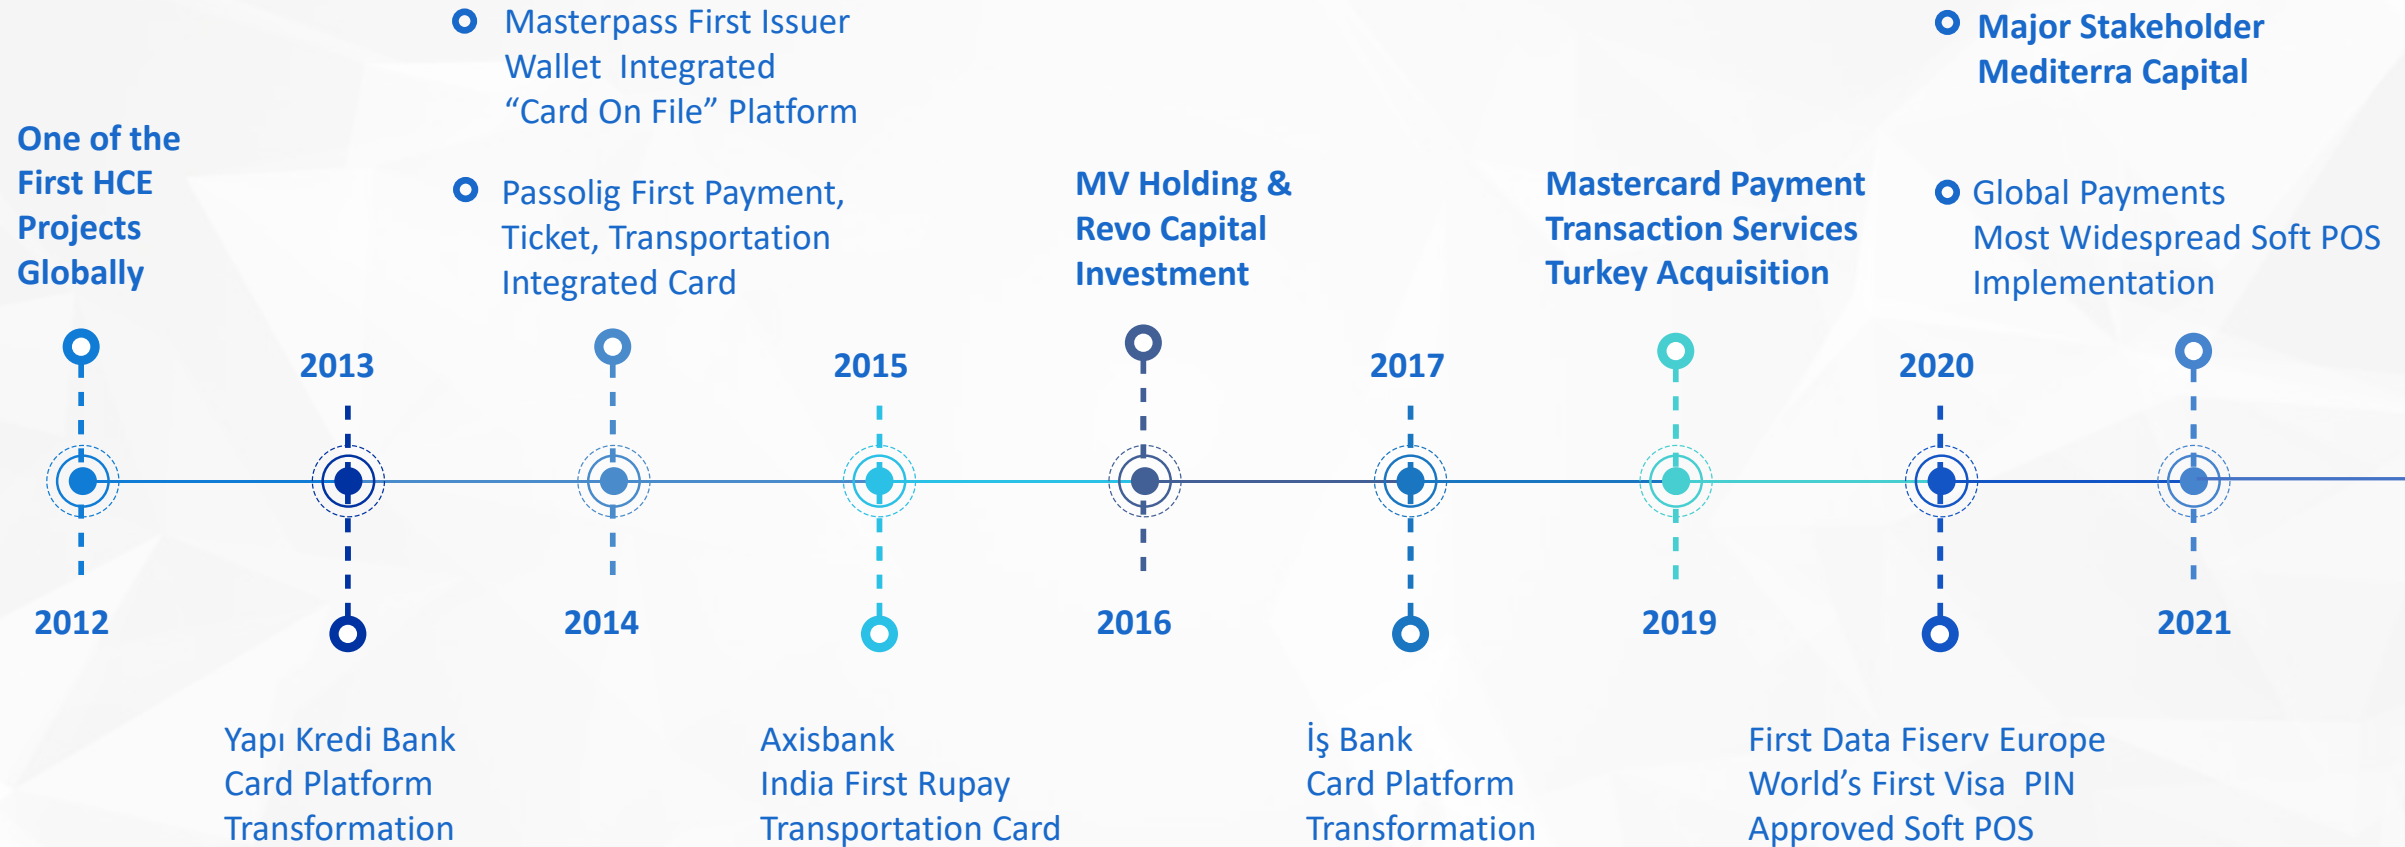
Masterpass First Issuer Wallet Integrated "Card On File" Platform

Major Stakeholder Mediterra Capital

One of the First HCE Projects Globally

Passolig First Payment, Ticket, Transportation Integrated Card

MV Holding & Revo Capital Investment

Mastercard Payment Transaction Services Turkey Acquisition

Global Payments Most Widespread Soft POS Implementation

2013

2015

2017

2020

2012

2014

2016

2019

2021

Yapı Kredi Bank Card Platform Transformation

Axisbank India First Rupay Transportation Card

İş Bank Card Platform Transformation

First Data Fiserv Europe World's First Visa PIN Approved Soft POS